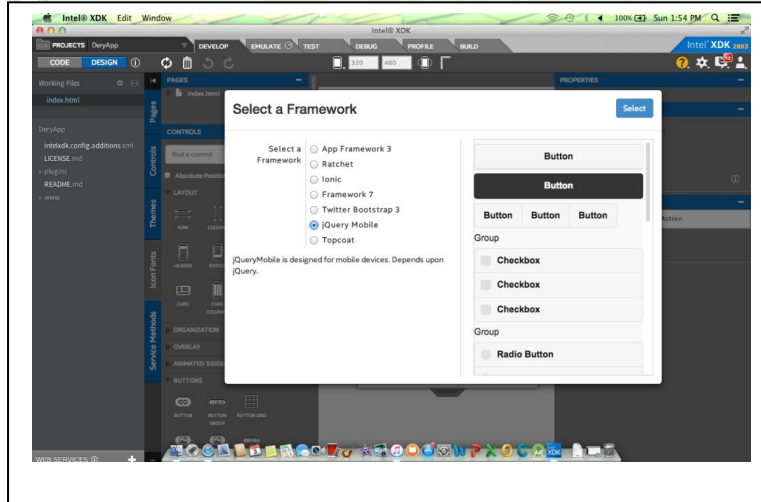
Intel® XDK Edit Window

100% Sun 1:54 PM

Intel® XDK

PROJECTS DeryApp

DEVELOP EMULATE TEST DEBUG PROFILE BUILD

Intel XDK 2893

CODE DESIGN

320 480

Working Files

index.html

DeryApp

intelxdk.config.additions.xml

LICENSE.md

plugins

README.md

www

PAGES

index.html

Pages

CONTROLS

Controls

Find a control

Absolute Position

LAYOUT

Themes

ROW COLUMN

HEADER FOOTER

Icon Fonts

CARD CARD COLUMN

ORGANIZATION

OVERLAY

Service Methods

ANIMATED SIDEBAR

BUTTONS

BUTTON BUTTON GROUP BUTTON GRID

PROPERTIES

Action

WEB SERVICES

Select a Framework

Select

Select a Framework

App Framework 3

Ratchet

Ionic

Framework 7

Twitter Bootstrap 3

jQuery Mobile

Topcoat

jQueryMobile is designed for mobile devices. Depends upon jQuery.

Button

Button

Button Button Button

Group

Checkbox

Checkbox

Checkbox

Group

Radio Button